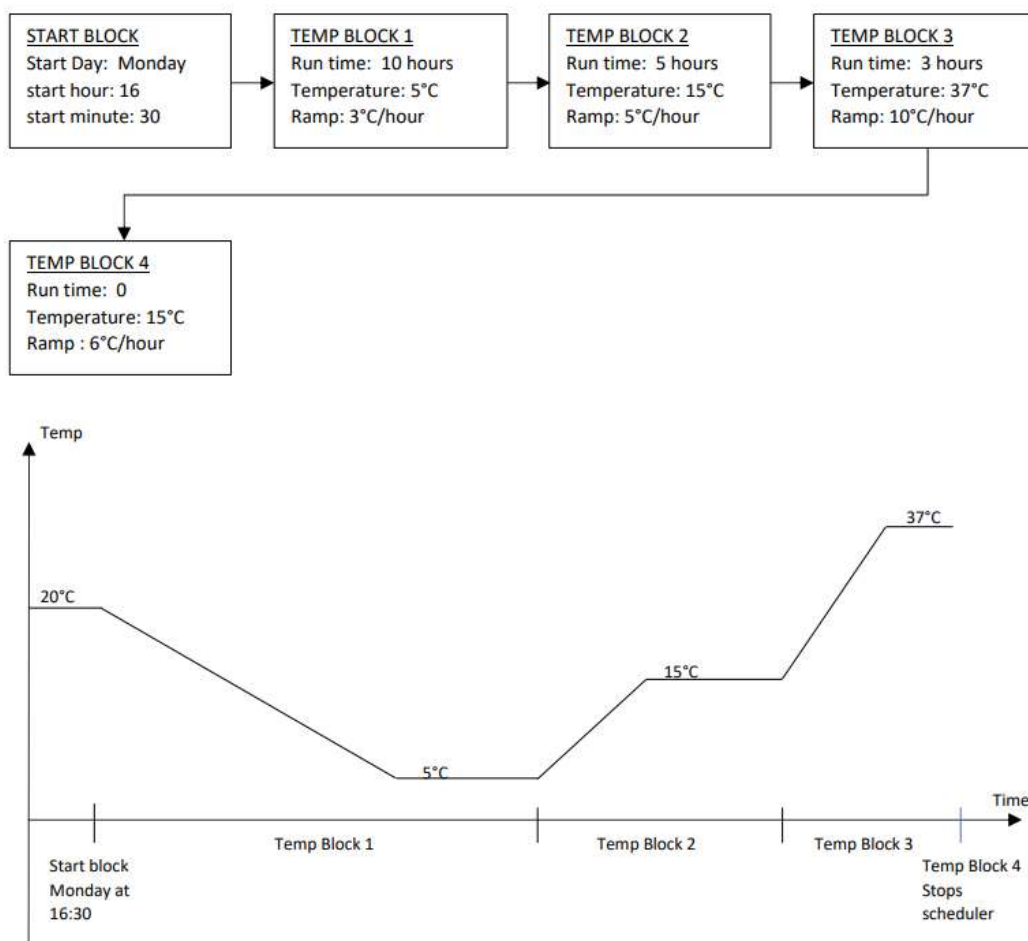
START BLOCK
Start Day: Monday
start hour: 16
start minute: 30

TEMP BLOCK 1
Run time: 10 hours
Temperature: 5°C
Ramp: 3°C/hour

TEMP BLOCK 2
Run time: 5 hours
Temperature: 15°C
Ramp: 5°C/hour

TEMP BLOCK 3
Run time: 3 hours
Temperature: 37°C
Ramp: 10°C/hour

TEMP BLOCK 4
Run time: 0
Temperature: 15°C
Ramp : 6°C/hour

Temp

37°C

20°C

15°C

5°C

Time

Start block Monday at 16:30

Temp Block 1

Temp Block 2

Temp Block 3

Temp Block 4 Stops scheduler